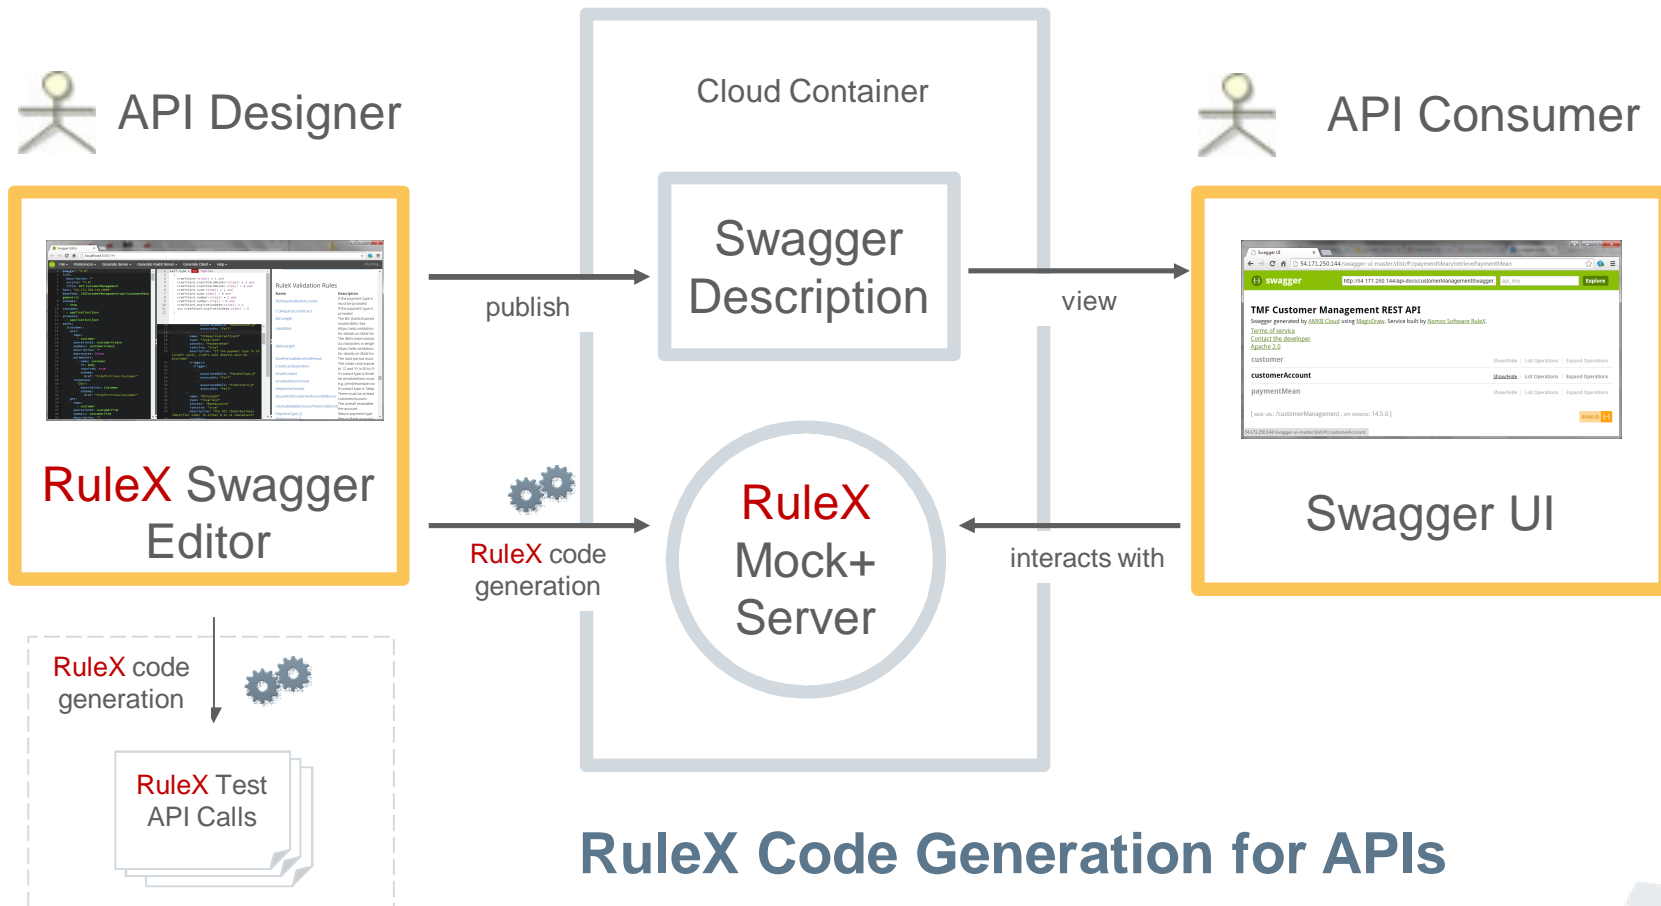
API Designer

Cloud Container

API Consumer

Swagger Description

publish

view

RuleX Validation Rules

TMF Customer Management REST API

customer

customerAccount

paymentMean

RuleX Swagger Editor

Swagger UI

RuleX Mock+ Server

RuleX code generation

interacts with

RuleX code generation

RuleX Test API Calls

RuleX Code Generation for APIs